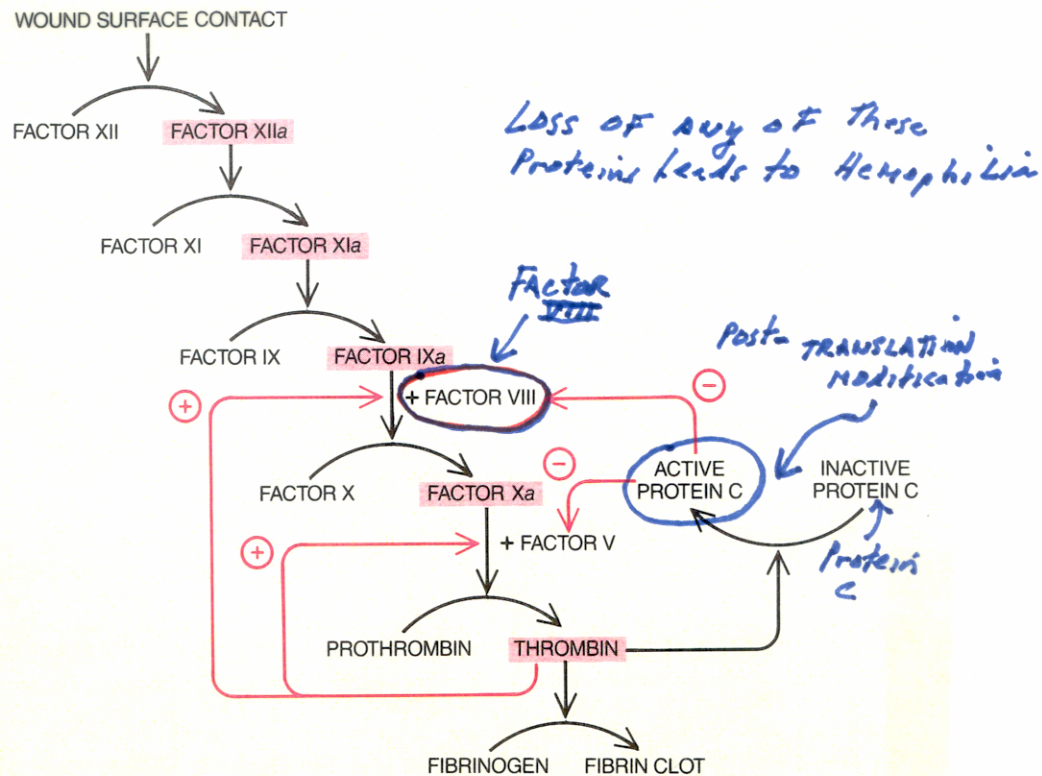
WOUND SURFACE CONTACT

FACTOR XII FACTOR XIIa

Loss of any of these Proteins leads to Hemophilia

FACTOR XI FACTOR XIa

Factor VIII

FACTOR IX FACTOR IXa

Post-TRANSLATION Modification

+

+ FACTOR VIII

−

−

FACTOR X FACTOR Xa

ACTIVE PROTEIN C

INACTIVE PROTEIN C

+

+ FACTOR V

Protein C

PROTHROMBIN THROMBIN

FIBRINOGEN FIBRIN CLOT